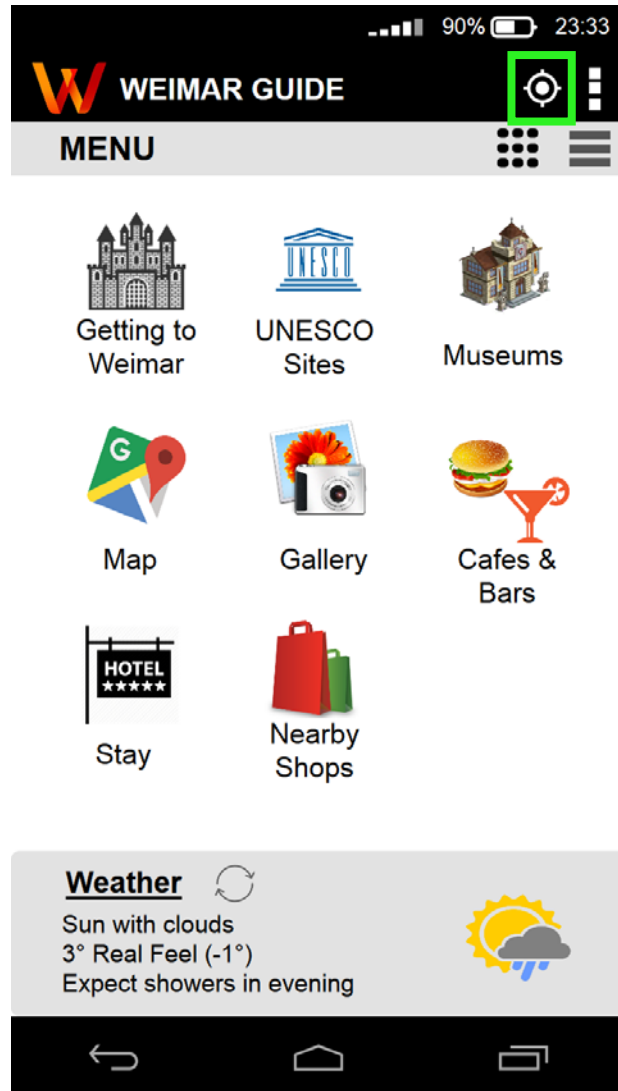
90% 23:33

W WEIMAR GUIDE

MENU

Getting to Weimar

UNESCO

UNESCO Sites

Museums

G

Map

Gallery

Cafes & Bars

HOTEL ★★★★★

Stay

Nearby Shops

Weather

Sun with clouds
3° Real Feel (-1°)
Expect showers in evening